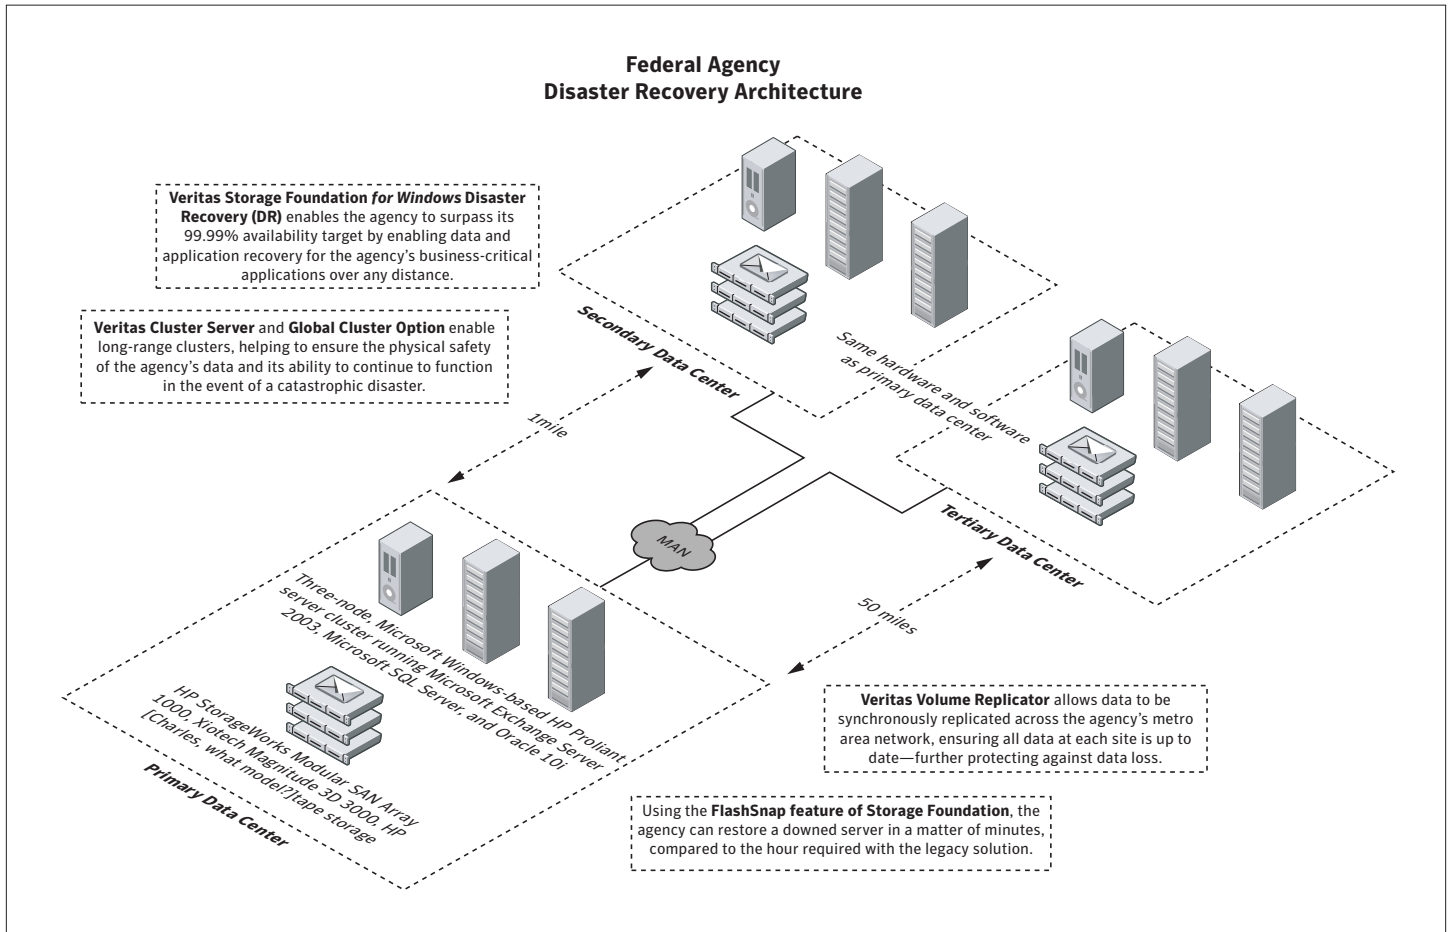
Federal Agency
Disaster Recovery Architecture

Veritas Storage Foundation for Windows Disaster Recovery (DR) enables the agency to surpass its 99.99% availability target by enabling data and application recovery for the agency's business-critical applications over any distance.

Veritas Cluster Server and Global Cluster Option enable long-range clusters, helping to ensure the physical safety of the agency's data and its ability to continue to function in the event of a catastrophic disaster.

Secondary Data Center

Same hardware and software as primary data center

1mile

MAN

Tertiary Data Center

Three-node, Microsoft Windows-based HP Proliant server cluster running Microsoft Exchange Server 2003, Microsoft SQL Server, and Oracle 10i

HP StorageWorks Modular SAN Array 1000, Xiotech Magnitude 3D 3000, HP [Charles, what model?]tape storage

Primary Data Center

50 miles

Veritas Volume Replicator allows data to be synchronously replicated across the agency's metro area network, ensuring all data at each site is up to date—further protecting against data loss.

Using the FlashSnap feature of Storage Foundation, the agency can restore a downed server in a matter of minutes, compared to the hour required with the legacy solution.